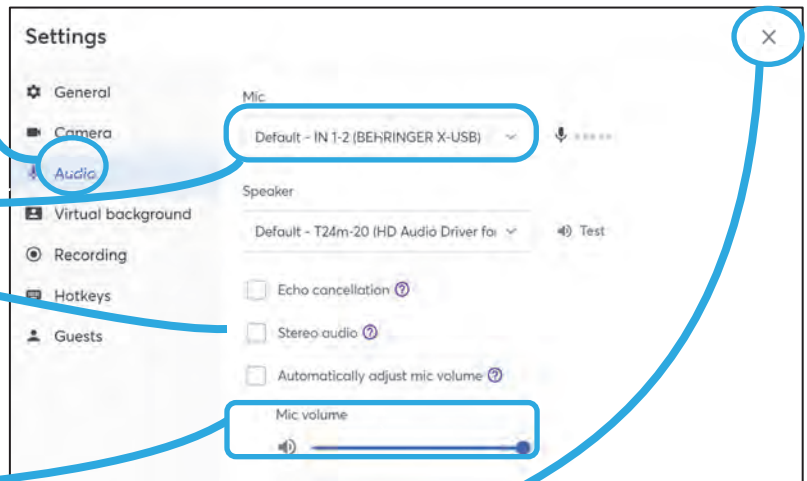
Settings

×

General

Camera

Audio

Virtual background

Recording

Hotkeys

Guests

Mic

Default - IN 1-2 (BEHRINGER X-USB)

Speaker

Default - T24m-20 (HD Audio Driver for

Test

Echo cancellation ?

Stereo audio ?

Automatically adjust mic volume ?

Mic volume